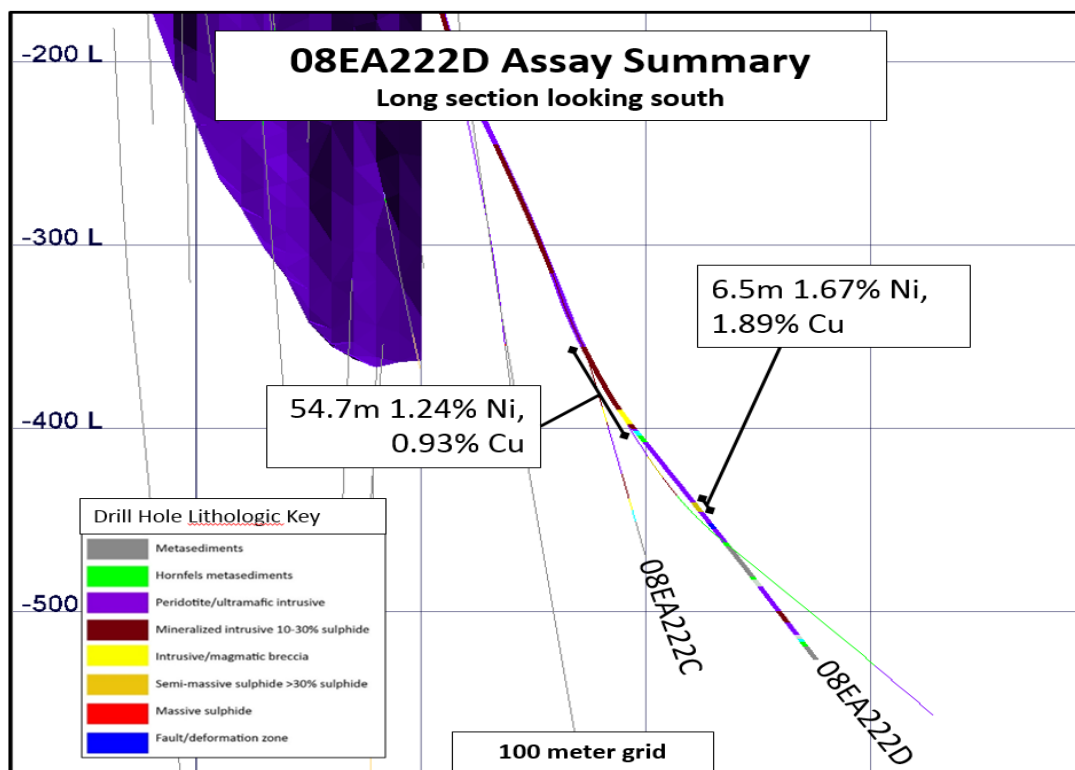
-200 L

08EA222D Assay Summary
Long section looking south

-300 L

6.5m 1.67% Ni, 1.89% Cu

54.7m 1.24% Ni, 0.93% Cu

-400 L

Drill Hole Lithologic Key

Metasediments
Hornfels metasediments
Peridotite/ultramafic intrusive
Mineralized intrusive 10-30% sulphide
Intrusive/magmatic breccia
Semi-massive sulphide >30% sulphide
Massive sulphide
Fault/deformation zone

-500

08EA222C

08EA222D

100 meter grid